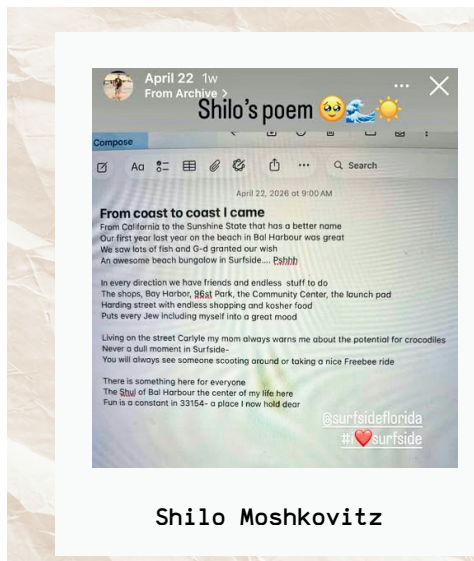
April 22 1w
From Archive >
Shilo's poem 🥹🌊☀️

Compose

Aa Search

April 22, 2026 at 9:00 AM

From coast to coast I came
From California to the Sunshine State that has a better name
Our first year last year on the beach in Bal Harbour was great
We saw lots of fish and G-d granted our wish
An awesome beach bungalow in Surfside.... Pshhh

In every direction we have friends and endless stuff to do
The shops, Bay Harbor, 96st Park, the Community Center, the launch pad
Harding street with endless shopping and kosher food
Puts every Jew including myself into a great mood

Living on the street Carlyle my mom always warns me about the potential for crocodiles
Never a dull moment in Surfside-
You will always see someone scooting around or taking a nice Freebee ride

There is something here for everyone
The Shul of Bal Harbour the center of my life here
Fun is a constant in 33154- a place I now hold dear

@surfsideflorida
#❤️surfside

Shilo Moshkovitz